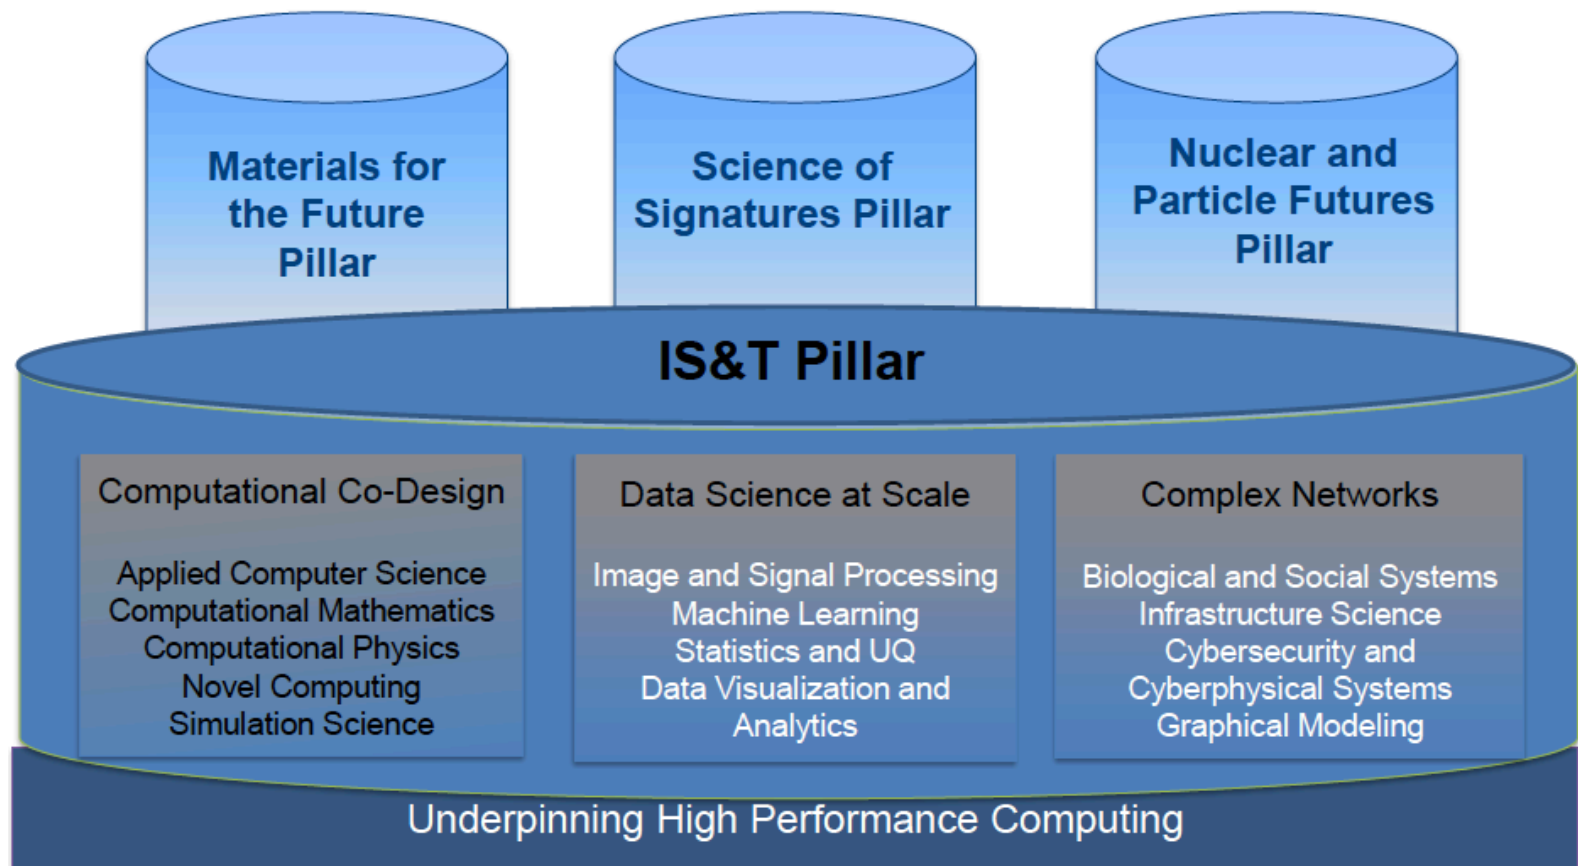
Materials for the Future Pillar

Science of Signatures Pillar

Nuclear and Particle Futures Pillar

IS&T Pillar

Computational Co-Design

Applied Computer Science
Computational Mathematics
Computational Physics
Novel Computing
Simulation Science

Data Science at Scale

Image and Signal Processing
Machine Learning
Statistics and UQ
Data Visualization and Analytics

Complex Networks

Biological and Social Systems
Infrastructure Science
Cybersecurity and Cyberphysical Systems
Graphical Modeling

Underpinning High Performance Computing